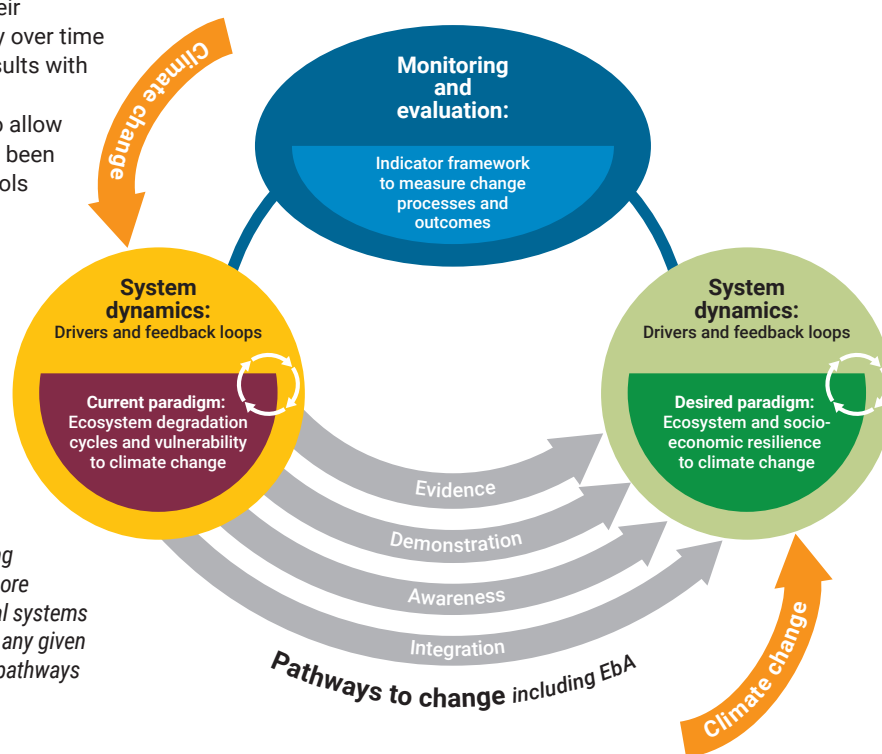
eir
y over time
sults with

allow
been
ols

Climate change

Monitoring and evaluation:

Indicator framework to measure change processes and outcomes

System dynamics:
Drivers and feedback loops

Current paradigm:
Ecosystem degradation cycles and vulnerability to climate change

System dynamics:
Drivers and feedback loops

Desired paradigm:
Ecosystem and socio-economic resilience to climate change

Evidence
Demonstration
Awareness
Integration

Pathways to change including EbA

Climate change

ng
ore
al systems
any given
pathways